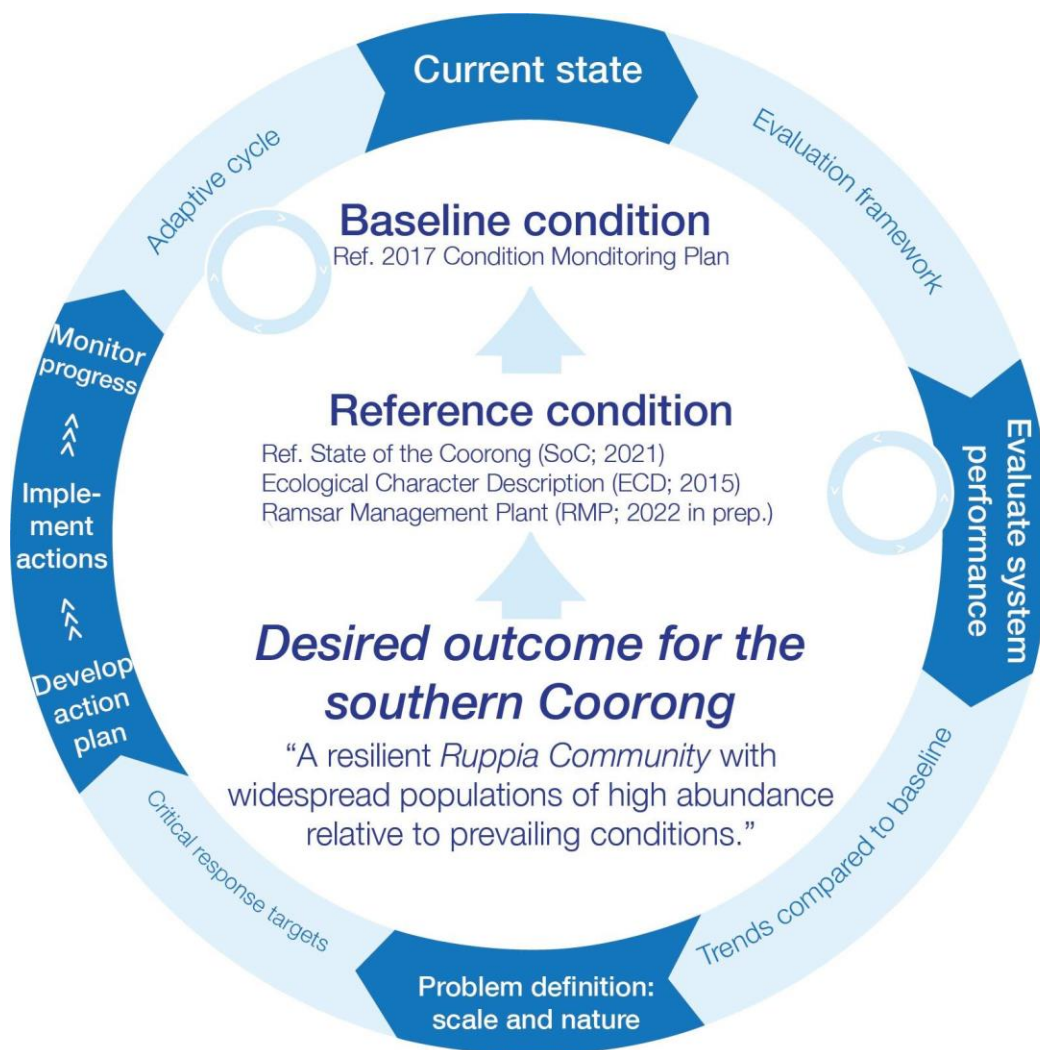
Current state

Evaluation framework

Evaluate system performance

Trends compared to baseline

Problem definition: scale and nature

Critical response targets

Develop action plan

Implement actions

Monitor progress

Adaptive cycle

Baseline condition
Ref. 2017 Condition Monditoring Plan

Reference condition
Ref. State of the Coorong (SoC; 2021)
Ecological Character Description (ECD; 2015)
Ramsar Management Plant (RMP; 2022 in prep.)

Desired outcome for the southern Coorong

"A resilient Ruppia Community with widespread populations of high abundance relative to prevailing conditions."